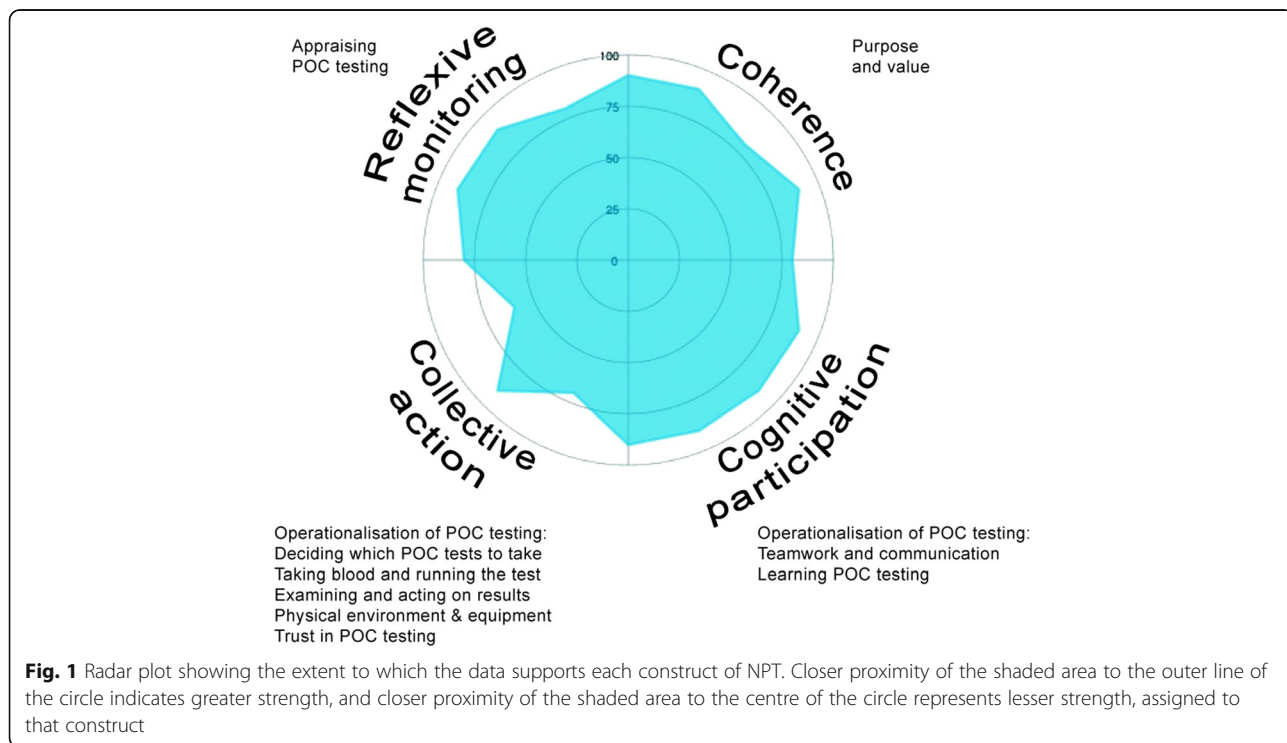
Appraising POC testing

Reflexive monitoring

100

75

50

25

0

Coherence

Purpose and value

Collective action

Cognitive participation

Operationalisation of POC testing:
Deciding which POC tests to take
Taking blood and running the test
Examining and acting on results
Physical environment & equipment
Trust in POC testing

Operationalisation of POC testing:
Teamwork and communication
Learning POC testing

**Fig. 1** Radar plot showing the extent to which the data supports each construct of NPT. Closer proximity of the shaded area to the outer line of the circle indicates greater strength, and closer proximity of the shaded area to the centre of the circle represents lesser strength, assigned to that construct